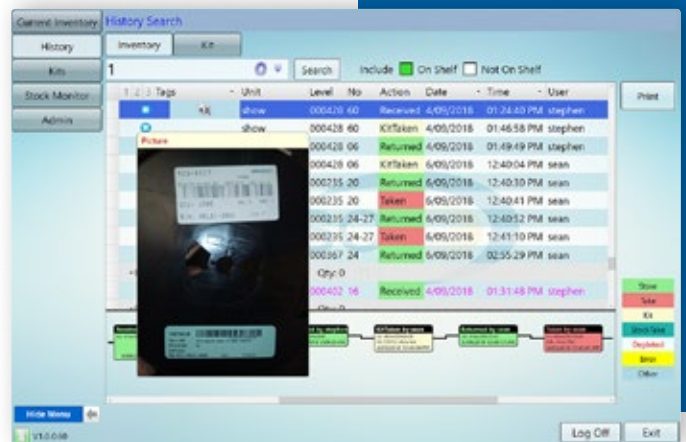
Current Inventory
History Search
History
Kits
Stock Monitor
Admin
Inventory
Kit
1
Search
Include
On Shelf
Not On Shelf
Print
| 1 2 3 Tags | Unit | Level | No | Action | Date | Time | User |
|---|---|---|---|---|---|---|---|
| | show | 000428 | 60 | Received | 4/09/2018 | 01:24:40 PM | stephen |
| | show | 000428 | 60 | KitTaken | 4/09/2018 | 01:46:58 PM | stephen |
| | | 000428 | 06 | Returned | 4/09/2018 | 01:49:49 PM | stephen |
| | | 000428 | 06 | KitTaken | 6/09/2018 | 12:40:04 PM | sean |
| | | 000235 | 20 | Returned | 6/09/2018 | 12:40:30 PM | sean |
| | | 000235 | 20 | Taken | 6/09/2018 | 12:40:41 PM | sean |
| | | 000235 | 24-27 | Returned | 6/09/2018 | 12:40:52 PM | sean |
| | | 000235 | 24-27 | Taken | 6/09/2018 | 12:41:10 PM | sean |
| | | 000367 | 24 | Returned | 6/09/2018 | 02:55:29 PM | sean |
| | | Qty: 0 | | | | | |
| | | 000402 | 16 | Received | 4/09/2018 | 01:31:48 PM | stephen |
Picture
Store
Take
Kit
StockTake
Depleted
Error
Other
Hide Menu
V1.0.0.98
Log Off
Exit